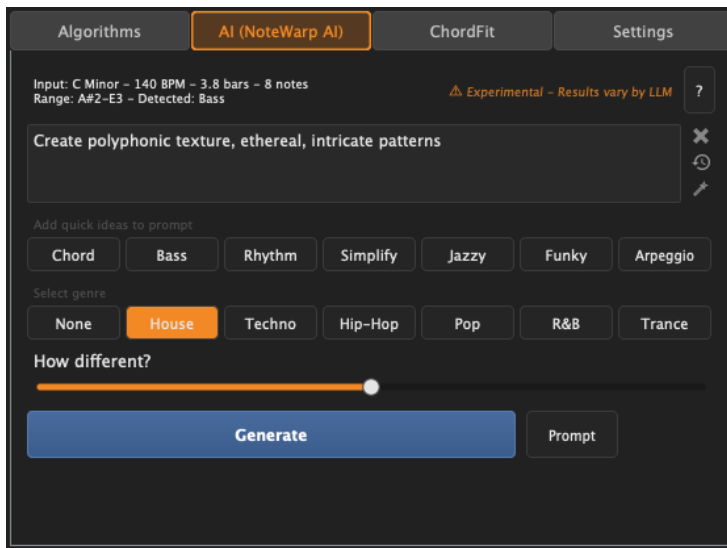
Algorithms
AI (NoteWarp AI)
ChordFit
Settings

Input: C Minor - 140 BPM - 3.8 bars - 8 notes
Range: A#2-E3 - Detected: Bass

⚠ Experimental - Results vary by LLM

?

Create polyphonic texture, ethereal, intricate patterns

Add quick ideas to prompt

Chord
Bass
Rhythm
Simplify
Jazzy
Funky
Arpeggio

Select genre

None
House
Techno
Hip-Hop
Pop
R&B
Trance

How different?

Generate
Prompt